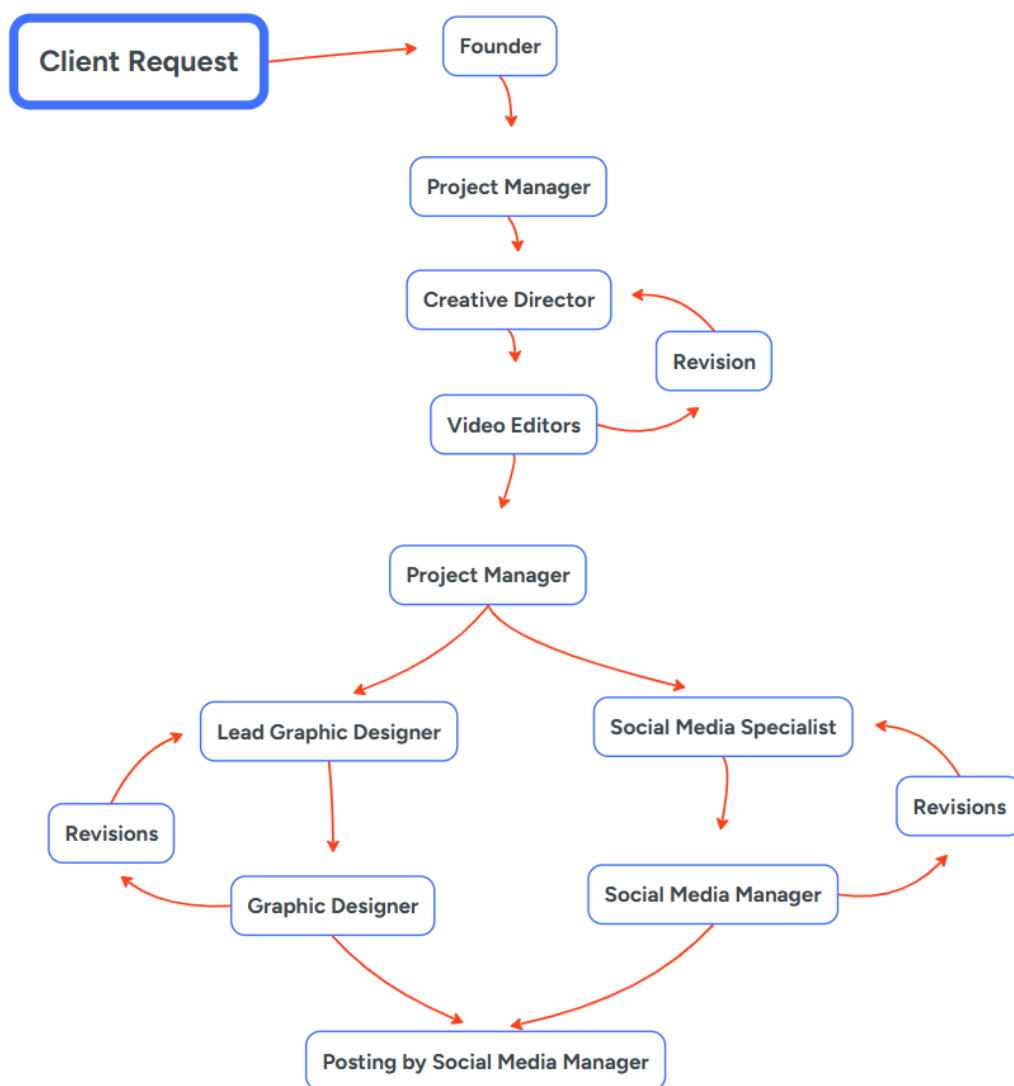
Client Request

Founder

Project Manager

Creative Director

Revision

Video Editors

Project Manager

Lead Graphic Designer

Social Media Specialist

Revisions

Revisions

Graphic Designer

Social Media Manager

Posting by Social Media Manager